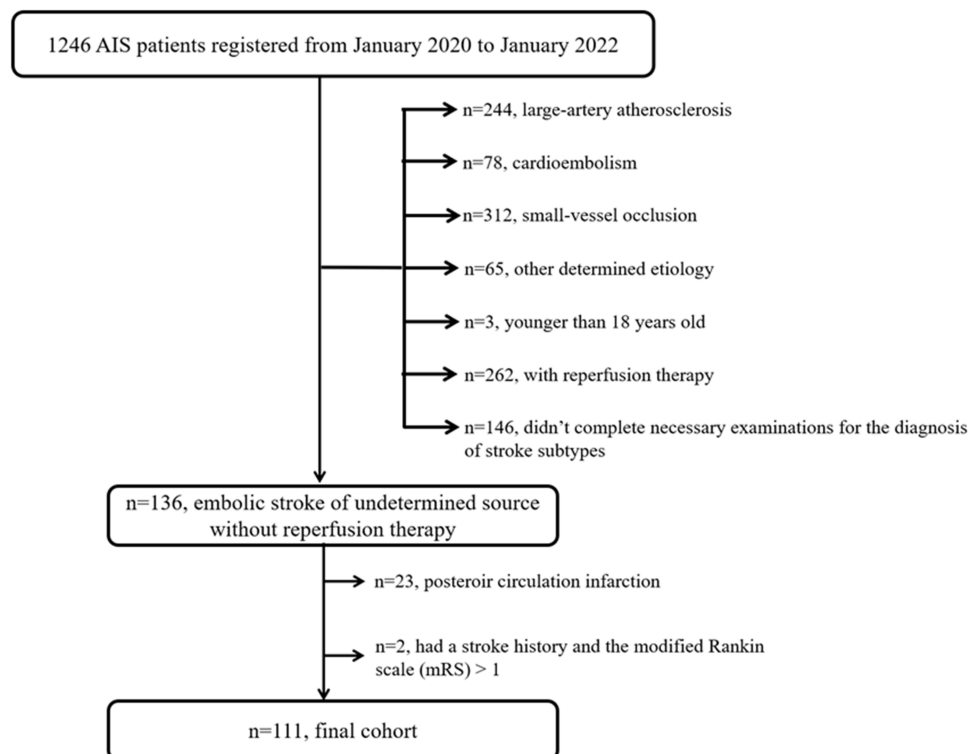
1246 AIS patients registered from January 2020 to January 2022

n=244, large-artery atherosclerosis

n=78, cardioembolism

n=312, small-vessel occlusion

n=65, other determined etiology

n=3, younger than 18 years old

n=262, with reperfusion therapy

n=146, didn't complete necessary examinations for the diagnosis of stroke subtypes

n=136, embolic stroke of undetermined source without reperfusion therapy

n=23, posteroir circulation infarction

n=2, had a stroke history and the modified Rankin scale (mRS) > 1

n=111, final cohort